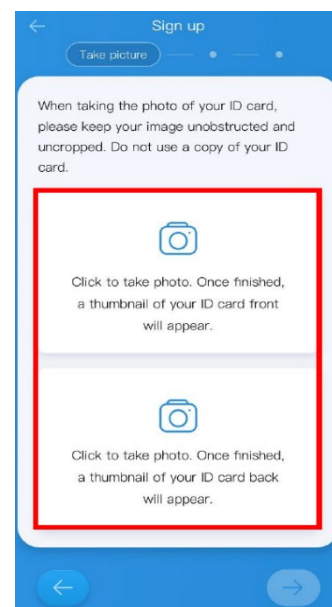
Sign up

Take picture

When taking the photo of your ID card, please keep your image unobstructed and uncropped. Do not use a copy of your ID card.

Click to take photo. Once finished, a thumbnail of your ID card front will appear.

Click to take photo. Once finished, a thumbnail of your ID card back will appear.